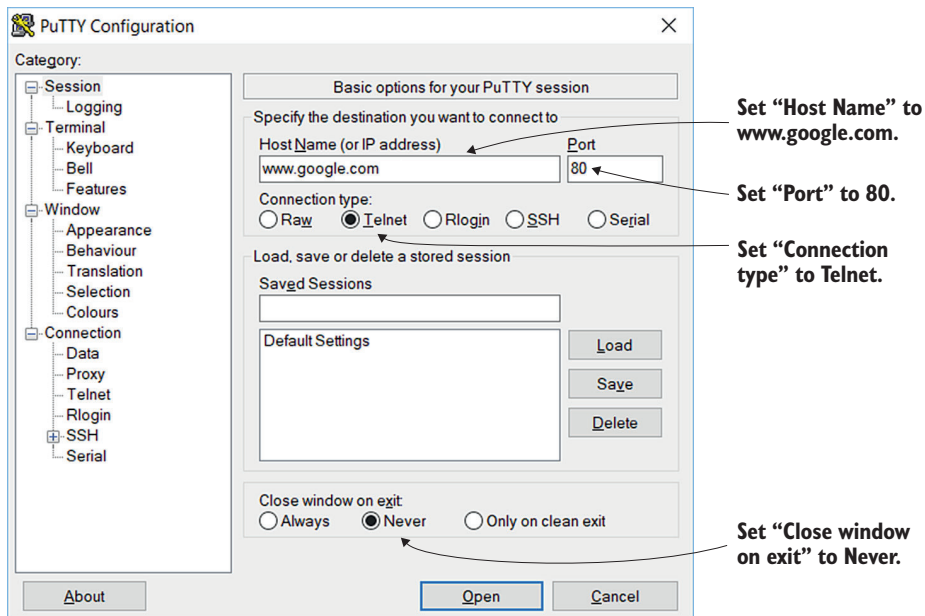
PuTTY Configuration

Category:

Session
Logging
Terminal
Keyboard
Bell
Features
Window
Appearance
Behaviour
Translation
Selection
Colours
Connection
Data
Proxy
Telnet
Rlogin
SSH
Serial

Basic options for your PuTTY session

Specify the destination you want to connect to

Host Name (or IP address)

www.google.com

Port

80

Connection type:

Raw Telnet Rlogin SSH Serial

Load, save or delete a stored session

Saved Sessions

Default Settings

Load

Save

Delete

Close window on exit:

Always Never Only on clean exit

About

Open

Cancel

Set "Host Name" to www.google.com.

Set "Port" to 80.

Set "Connection type" to Telnet.

Set "Close window on exit" to Never.